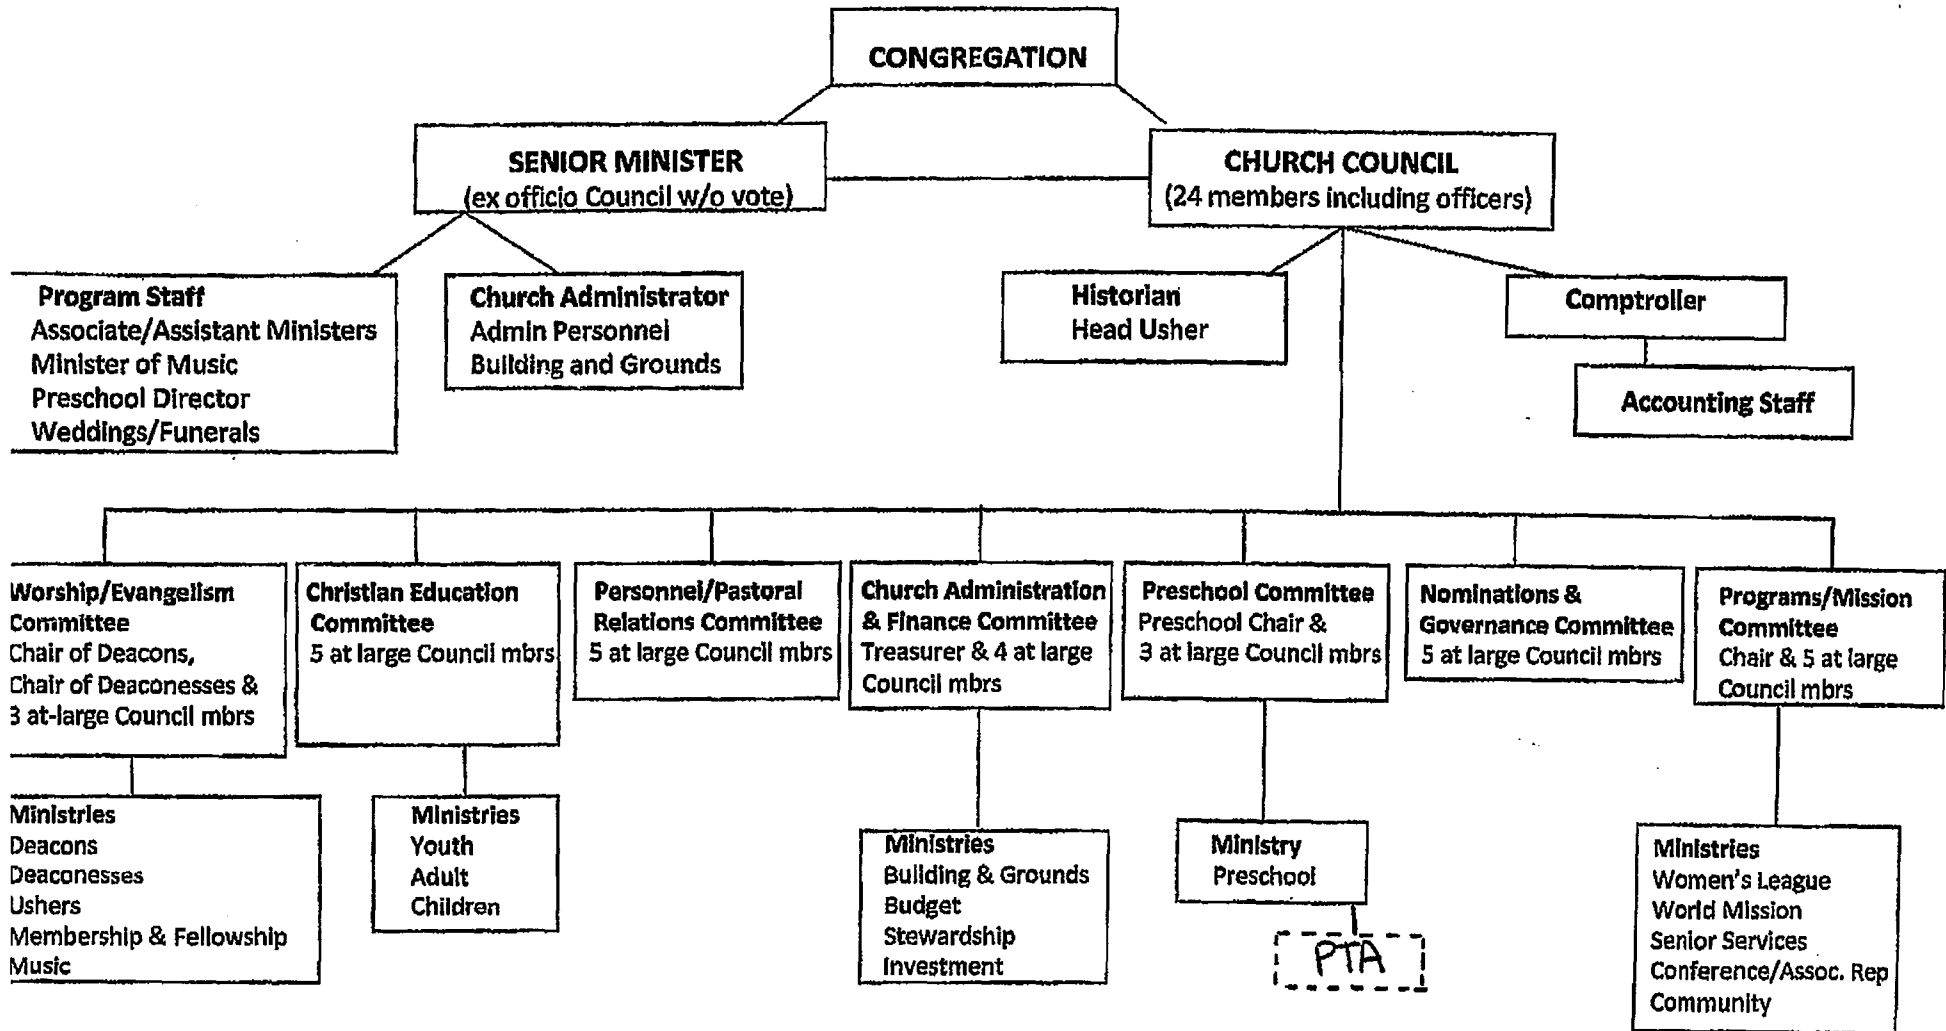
CONGREGATION

SENIOR MINISTER
(ex officio Council w/o vote)

CHURCH COUNCIL
(24 members including officers)

Program Staff
Associate/Assistant Ministers
Minister of Music
Preschool Director
Weddings/Funerals

Church Administrator
Admin Personnel
Building and Grounds

Historian
Head Usher

Comptroller

Accounting Staff

Worship/Evangelism Committee
Chair of Deacons,
Chair of Deaconesses &
3 at-large Council mbrs

Christian Education Committee
5 at large Council mbrs

Personnel/Pastoral Relations Committee
5 at large Council mbrs

Church Administration & Finance Committee
Treasurer & 4 at large Council mbrs

Preschool Committee
Preschool Chair &
3 at large Council mbrs

Nominations & Governance Committee
5 at large Council mbrs

Programs/Mission Committee
Chair & 5 at large Council mbrs

Ministries
Deacons
Deaconesses
Ushers
Membership & Fellowship
Music

Ministries
Youth
Adult
Children

Ministries
Building & Grounds
Budget
Stewardship
Investment

Ministry
Preschool

PTA

Ministries
Women's League
World Mission
Senior Services
Conference/Assoc. Rep
Community